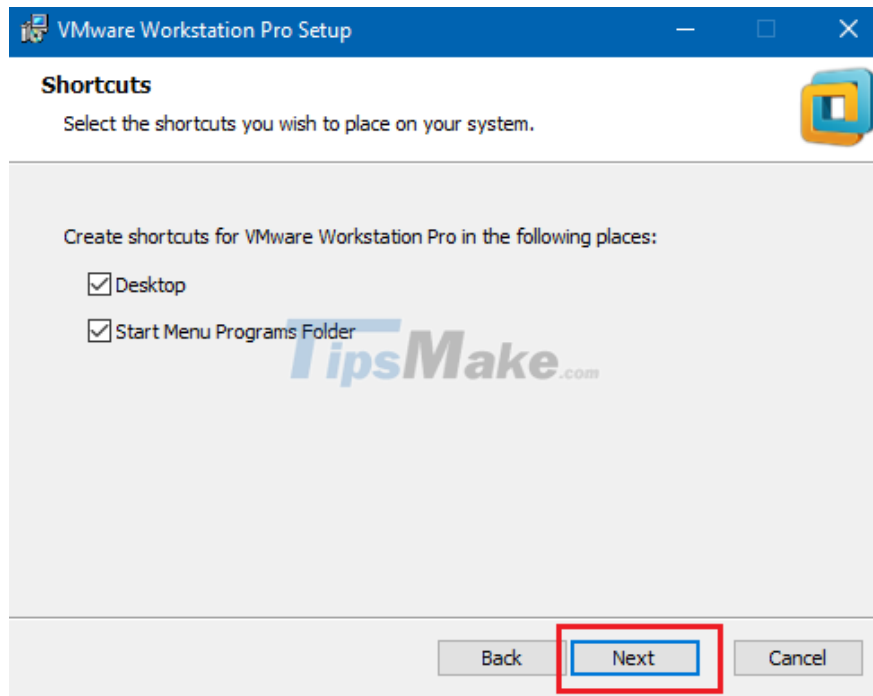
VMware Workstation Pro Setup

Shortcuts

Select the shortcuts you wish to place on your system.

Create shortcuts for VMware Workstation Pro in the following places:

Desktop

Start Menu Programs Folder

TipsMake.com

Back

Next

Cancel